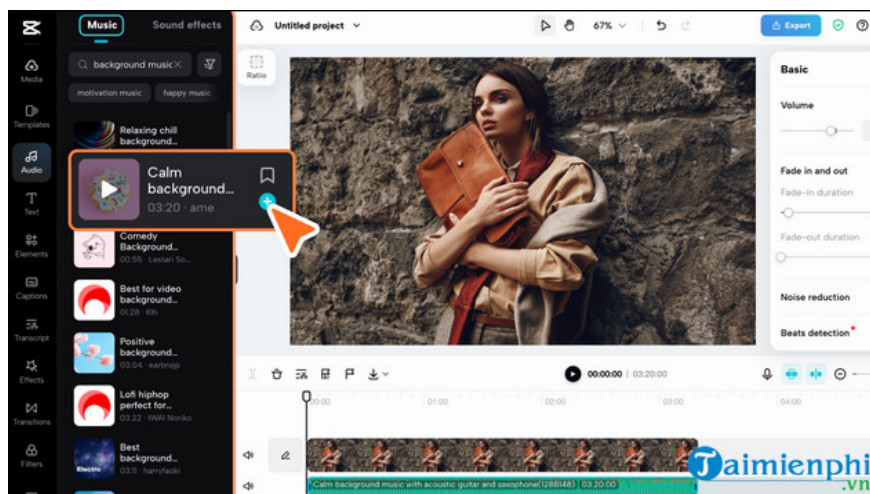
Music Sound effects

Untitled project

67%

Export

Media

Templates

Audio

Text

Elements

Captions

Transcript

Effects

Transitions

Filters

background music

motivation music happy music

Relaxing chill background...

Calm background...
03:20 · ame

Comedy Background...
00:55 · Lestari So...

Best for video background...
03:28 · Kih

Positive background...
03:04 · IWAI Noriko

Lofi hiphop perfect for...

Best background...
03:11 · harryfaoki

Ratio

Basic

Volume

Fade in and out

Fade-in duration

Fade-out duration

Noise reduction

Beats detection

00:00:00 | 03:20:00

00:00 01:00 02:00 03:00 04:00

Calm background music with acoustic guitar and saxophone(1288148) 03:20:00

Taimienphi.vn